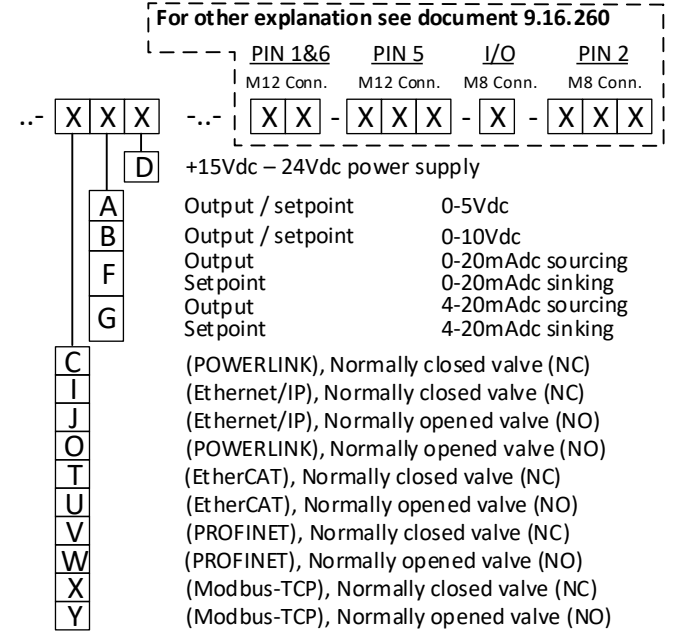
For other explanation see document 9.16.260

| PIN 1&6 | PIN 5 | I/O | PIN 2 |
|---|---|---|---|
| M12 Conn. | M12 Conn. | M8 Conn. | M8 Conn. |
| X X | - X X X | - X | - X X X |

..- X X X -..-

D +15Vdc – 24Vdc power supply

A Output / setpoint 0-5Vdc
B Output / setpoint 0-10Vdc
F Output 0-20mAdc sourcing
Setpoint 0-20mAdc sinking
G Output 4-20mAdc sourcing
Setpoint 4-20mAdc sinking

C (POWERLINK), Normally closed valve (NC)
I (Ethernet/IP), Normally closed valve (NC)
J (Ethernet/IP), Normally opened valve (NO)
O (POWERLINK), Normally opened valve (NO)
T (EtherCAT), Normally closed valve (NC)
U (EtherCAT), Normally opened valve (NO)
V (PROFINET), Normally closed valve (NC)
W (PROFINET), Normally opened valve (NO)
X (Modbus-TCP), Normally closed valve (NC)
Y (Modbus-TCP), Normally opened valve (NO)